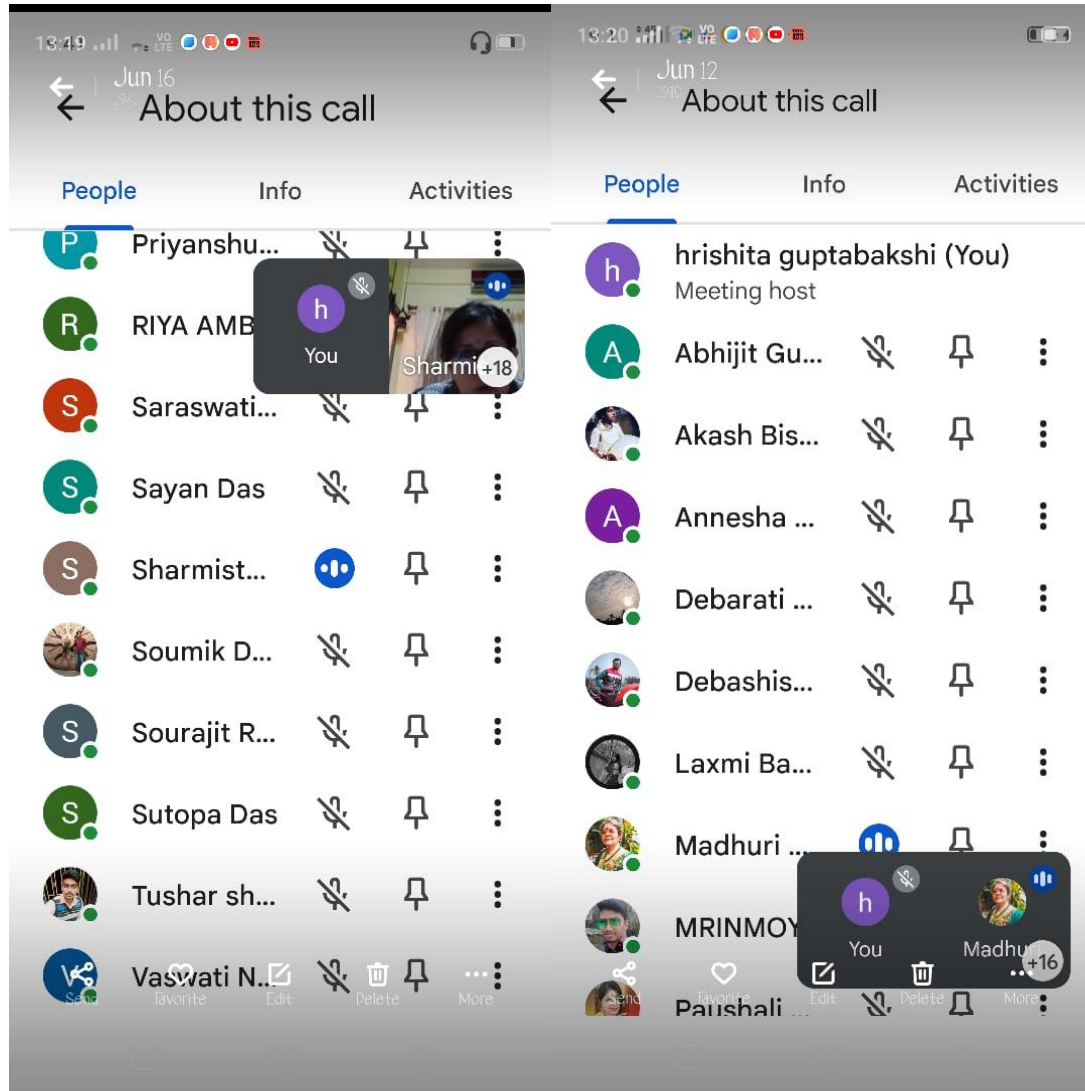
13:49 .ııl VO LTE

Jun 16

About this call

People Info Activities

P Priyanshu...

R RIYA AMB

h You

Sharmi +18

S Saraswati...

S Sayan Das

S Sharmist...

Soumik D...

S Sourajit R...

S Sutopa Das

Tushar sh...

Vaswati N...

Send Favorite Edit Delete More

13:20 VO LTE

Jun 12

About this call

People Info Activities

h hrishita guptabakshi (You)
Meeting host

A Abhijit Gu...

Akash Bis...

A Annesha ...

Debarati ...

Debashis...

Laxmi Ba...

Madhuri ...

MRINMOY

h You

Madhuri +16

Paushali ...

Send Favorite Edit Delete More